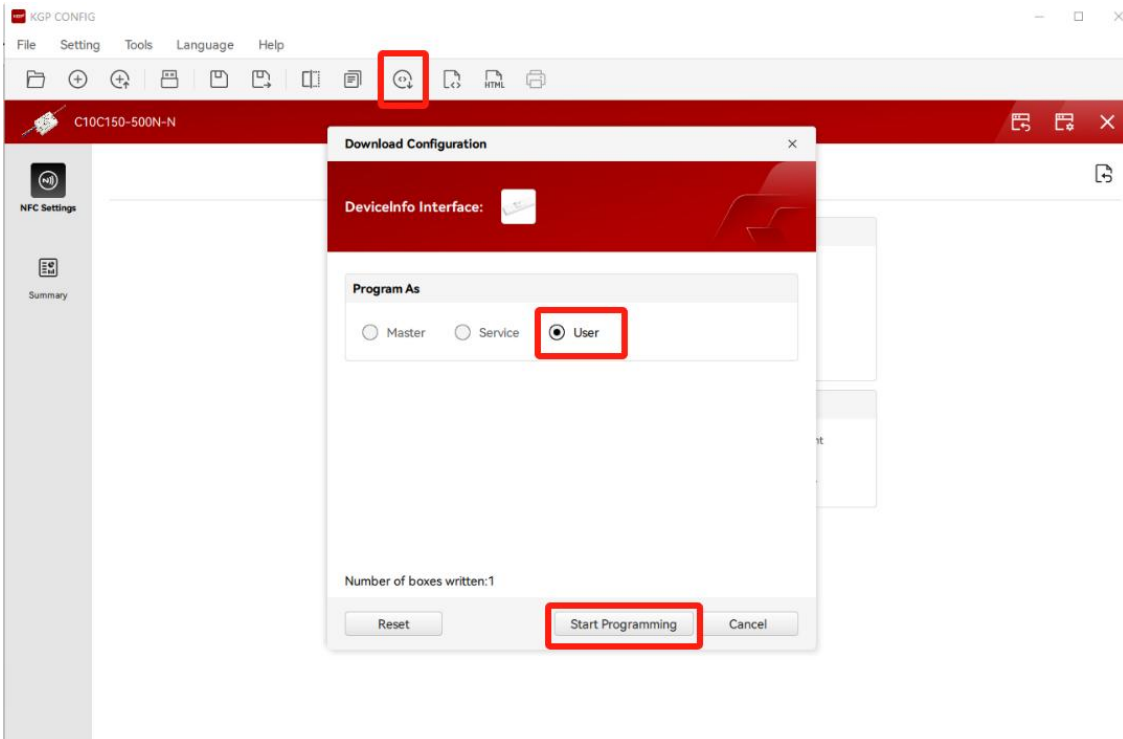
KGP CONFIG

File Setting Tools Language Help

HTML

C10C150-500N-N

NFC Settings

Summary

Download Configuration ×

DeviceInfo Interface:

Program As

Master Service User

nt

Number of boxes written:1

Reset

Start Programming

Cancel